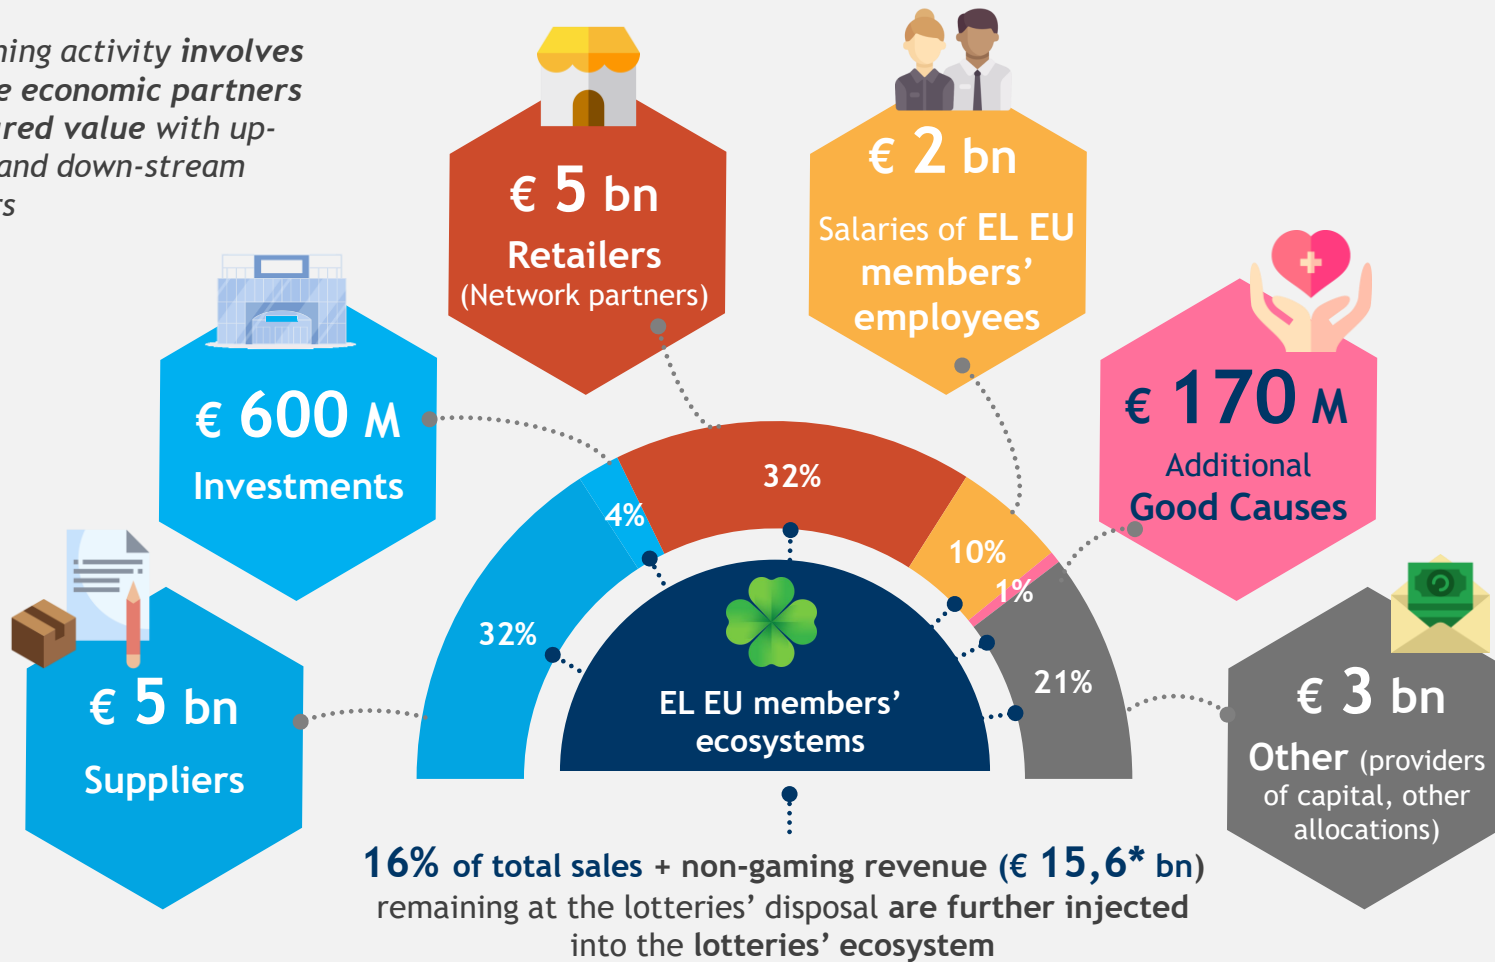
ning activity involves
e economic partners
red value with up-
and down-stream
s

€ 5 bn
Retailers
(Network partners)

€ 2 bn
Salaries of EL EU members' employees

€ 600 M
Investments

€ 170 M
Additional
Good Causes

€ 5 bn
Suppliers

€ 3 bn
Other (providers of capital, other allocations)

32%
4%
32%
10%
1%
21%

EL EU members' ecosystems

16% of total sales + non-gaming revenue (€ 15,6* bn) remaining at the lotteries' disposal are further injected into the lotteries' ecosystem